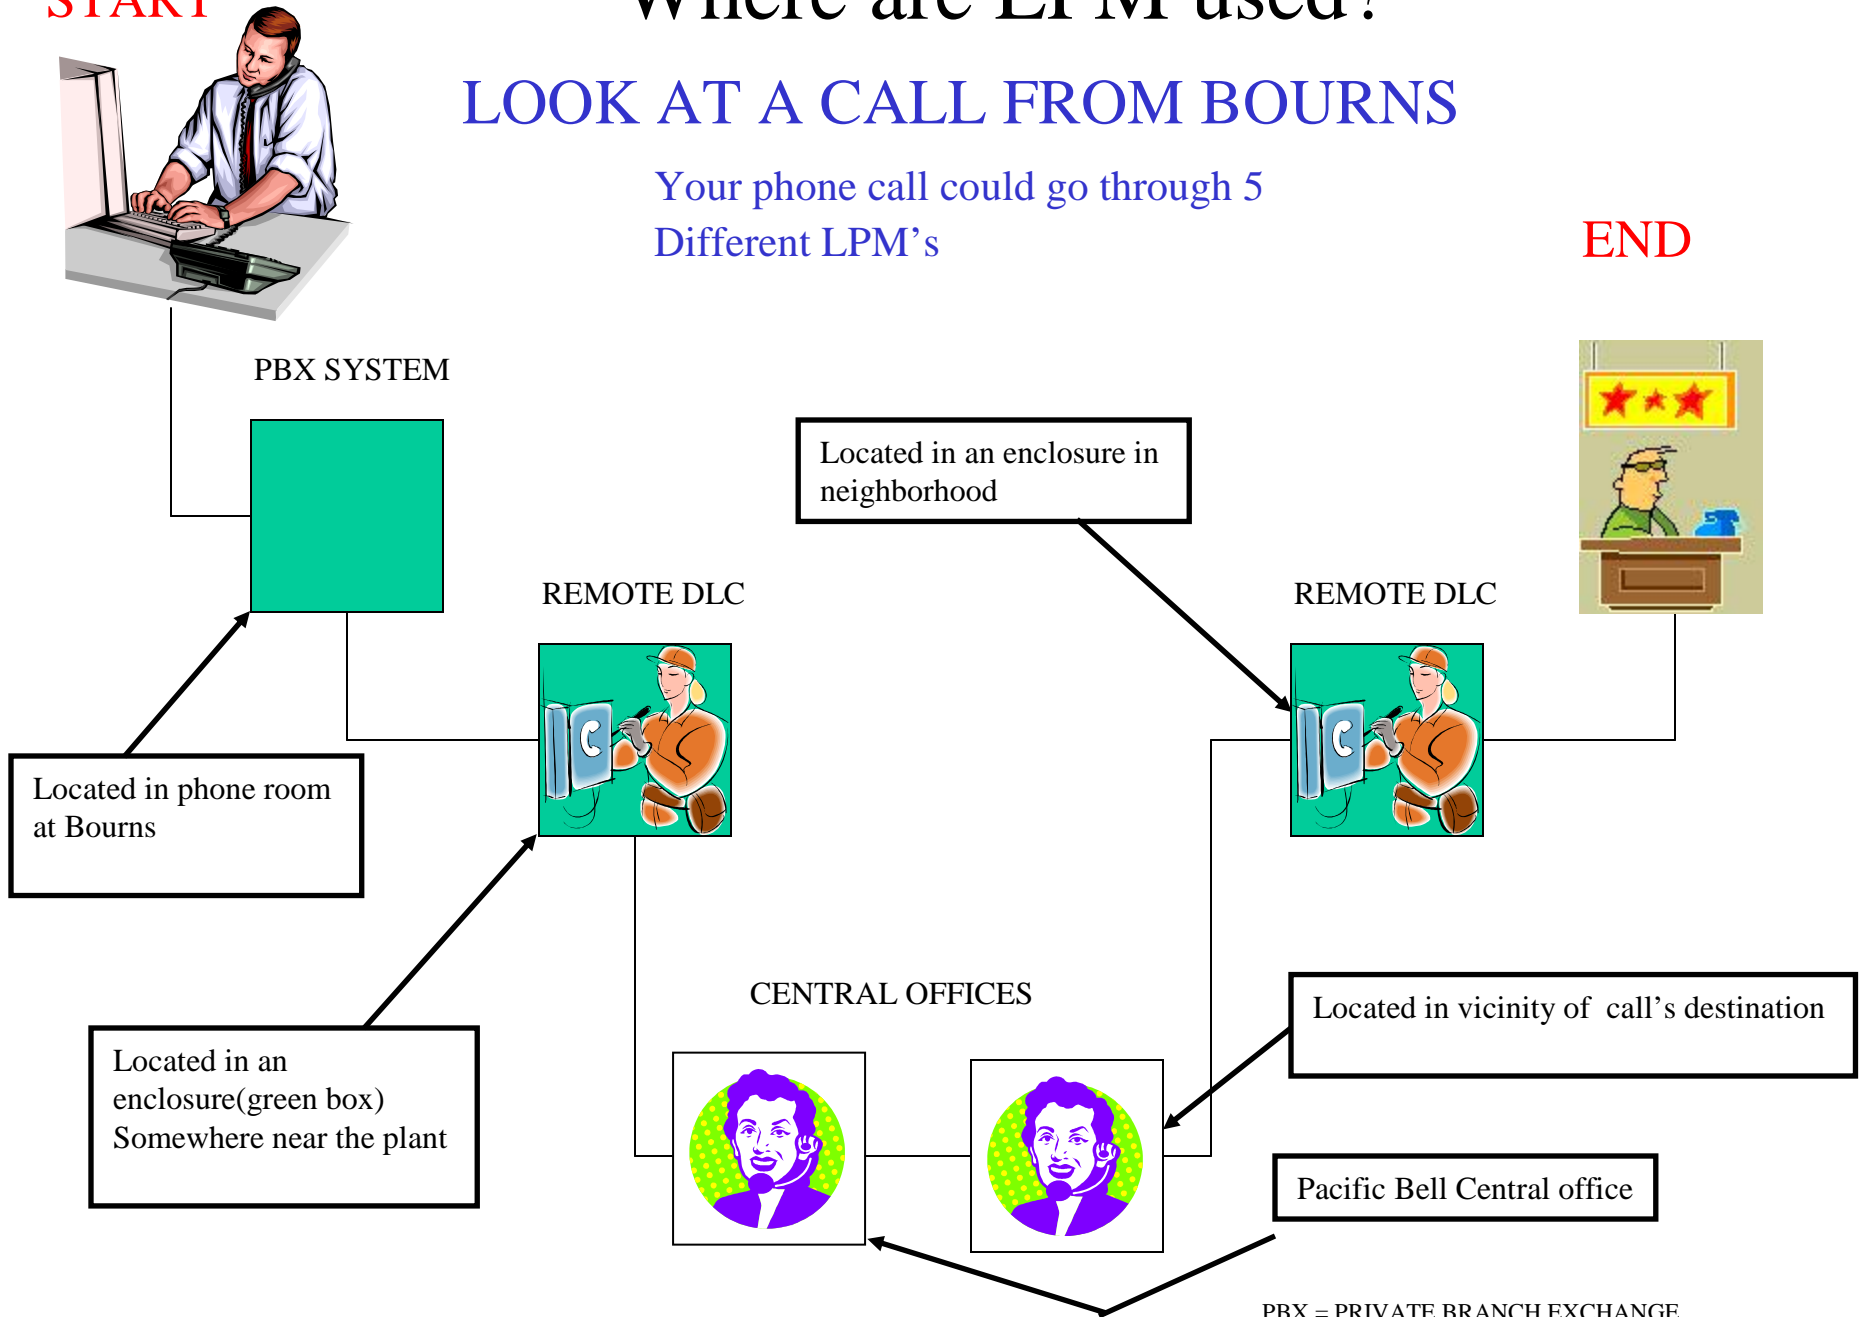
START

Where are LPM used?

LOOK AT A CALL FROM BOURNS

Your phone call could go through 5 Different LPM's

END

PBX SYSTEM

Located in an enclosure in neighborhood

REMOTE DLC

REMOTE DLC

Located in phone room at Bourns

CENTRAL OFFICES

Located in vicinity of call's destination

Located in an enclosure(green box) Somewhere near the plant

Pacific Bell Central office

PBX = PRIVATE BRANCH EXCHANGE